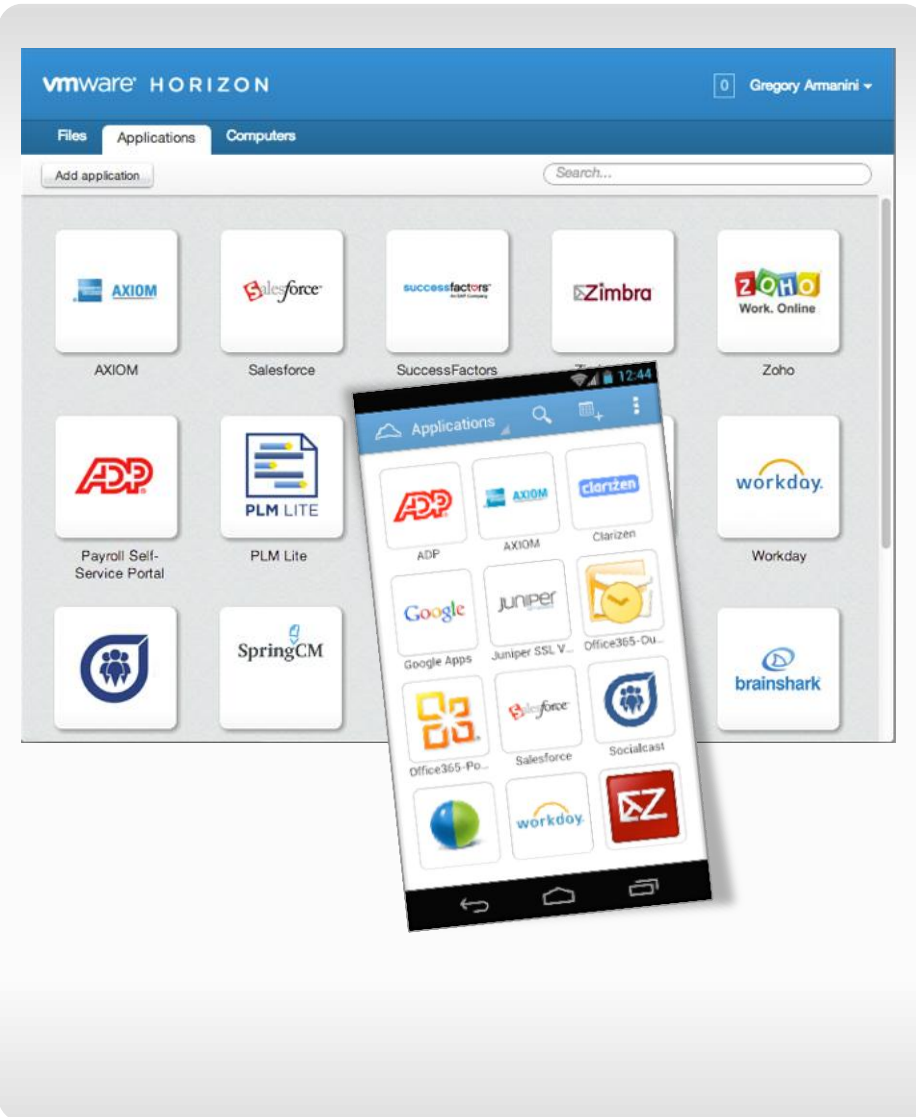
vmware HORIZON

0 Gregory Armanini

Files Applications Computers

Add application

Search...

AXIOM
AXIOM

Salesforce
Salesforce

successfactors
An SAP Company
SuccessFactors

Zimbra

ZOHO
Work. Online
Zoho

ADP
Payroll Self-Service Portal

PLM LITE
PLM Lite

workday.
Workday

SpringCM

brainshark

12:44

Applications

ADP
ADP

AXIOM
AXIOM

clarizen
Clarizen

Google
Google Apps

JUNIPER
Juniper SSL V...

Office365-Du...

Office365-Po...

Salesforce
Salesforce

Socialcast

workday.